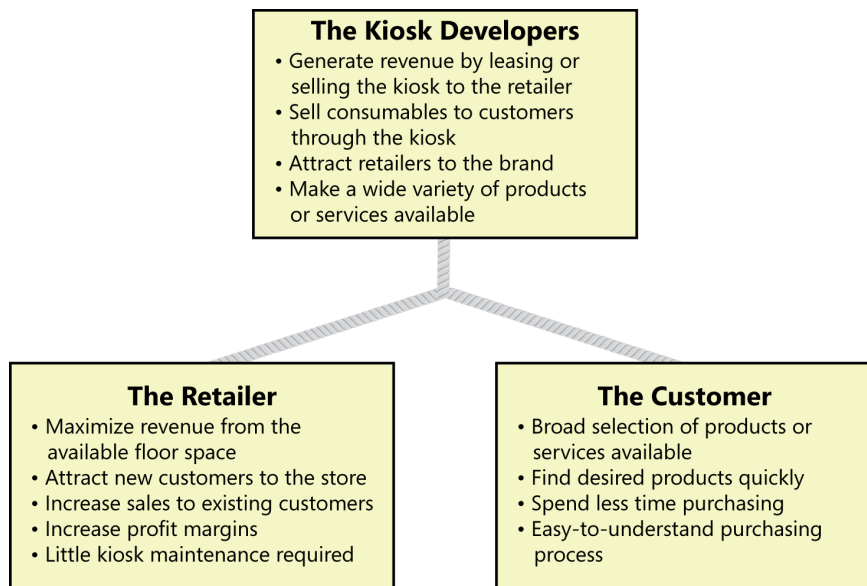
**The Kiosk Developers**
• Generate revenue by leasing or selling the kiosk to the retailer
• Sell consumables to customers through the kiosk
• Attract retailers to the brand
• Make a wide variety of products or services available

**The Retailer**
• Maximize revenue from the available floor space
• Attract new customers to the store
• Increase sales to existing customers
• Increase profit margins
• Little kiosk maintenance required

**The Customer**
• Broad selection of products or services available
• Find desired products quickly
• Spend less time purchasing
• Easy-to-understand purchasing process